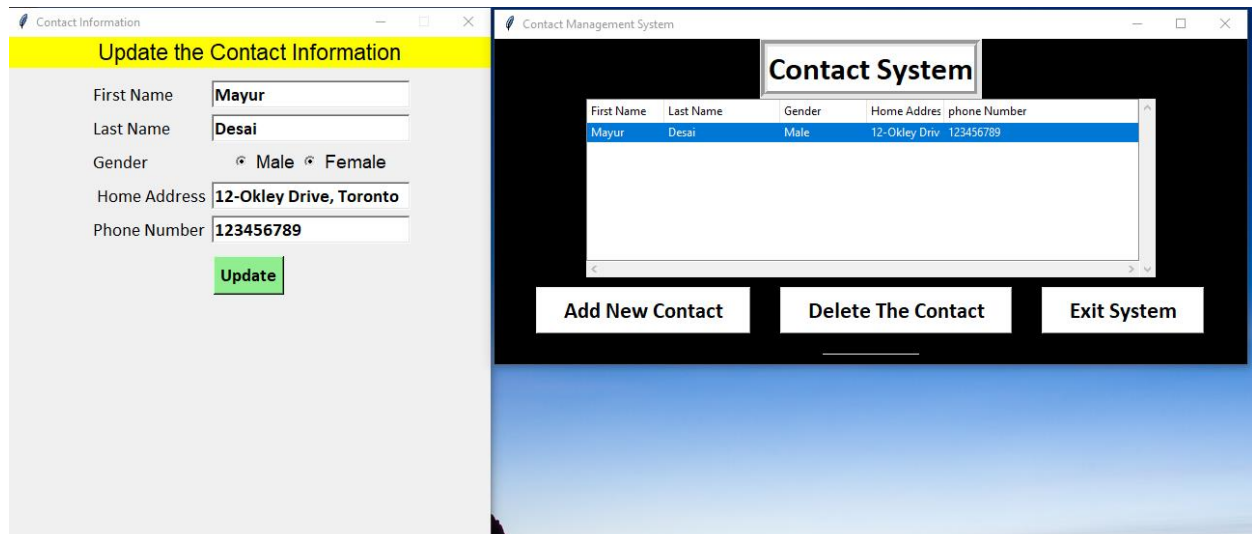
Contact Information

Update the Contact Information

First Name Mayur

Last Name Desai

Gender ◉ Male ◉ Female

Home Address 12-Okley Drive, Toronto

Phone Number 123456789

Update

Contact Management System

Contact System

| First Name | Last Name | Gender | Home Addres | phone Number |
|---|---|---|---|---|
| Mayur | Desai | Male | 12-Okley Driv | 123456789 |

Add New Contact

Delete The Contact

Exit System